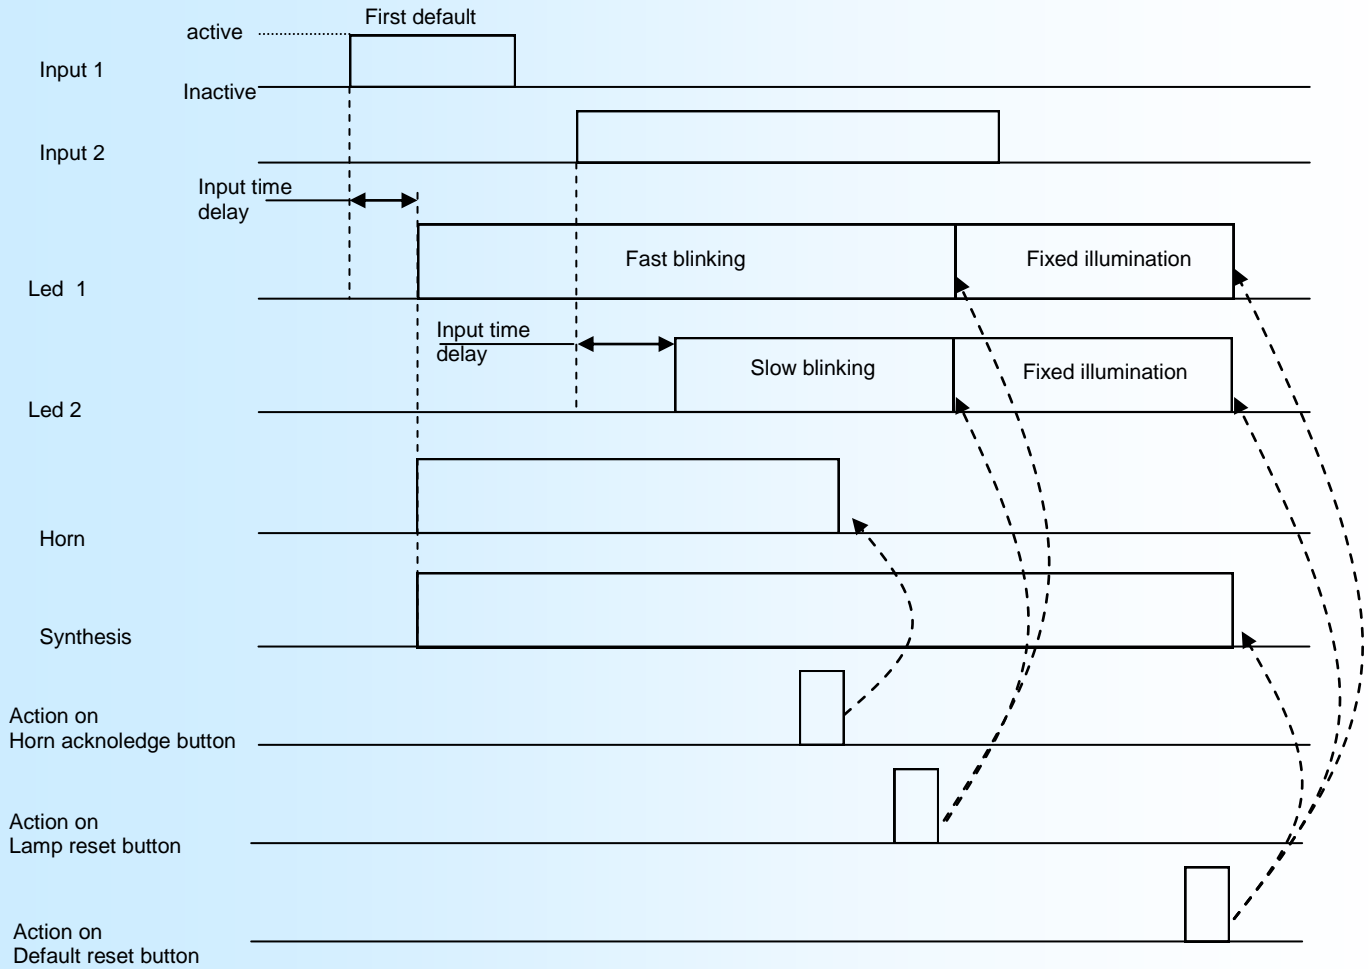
First default

active

Input 1

Inactive

Input 2

Input time delay

Fast blinking

Fixed illumination

Led 1

Input time delay

Slow blinking

Fixed illumination

Led 2

Horn

Synthesis

Action on
Horn acknoledge button

Action on
Lamp reset button

Action on
Default reset button